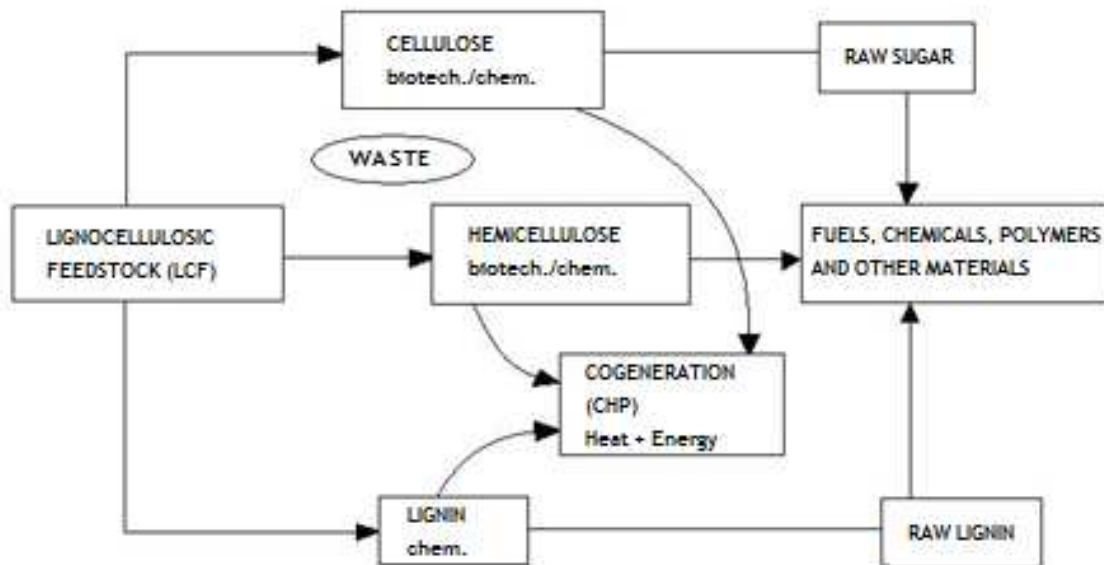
CELLULOSE
biotech./chem.

RAW SUGAR

WASTE

LIGNOCELLULOSIC FEEDSTOCK (LCF)

HEMICELLULOSE
biotech./chem.

FUELS, CHEMICALS, POLYMERS AND OTHER MATERIALS

COGENERATION (CHP)
Heat + Energy

LIGNIN
chem.

RAW LIGNIN